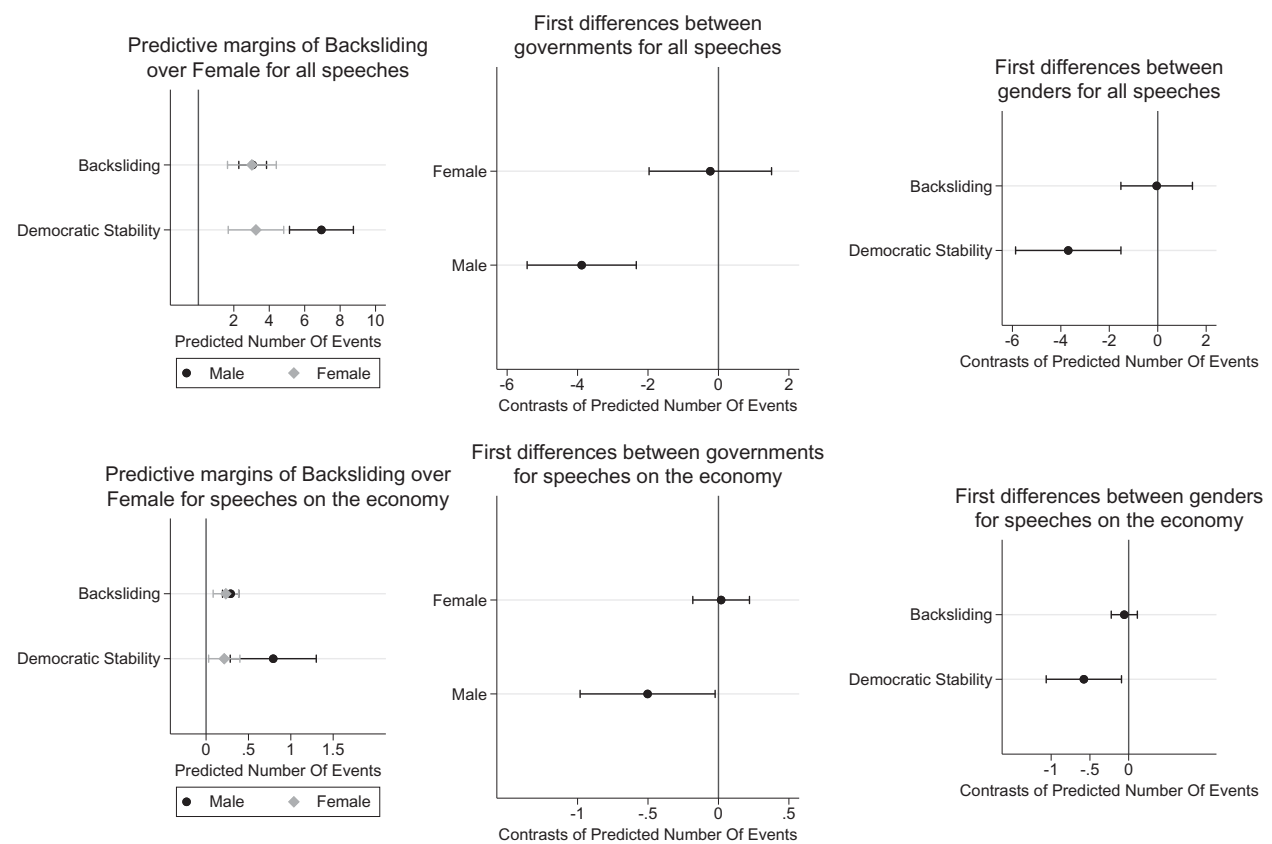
Predictive margins of Backsliding over Female for all speeches

Backsliding
Democratic Stability

2 4 6 8 10
Predicted Number Of Events

Male Female

First differences between governments for all speeches

Female
Male

-6 -4 -2 0 2
Contrasts of Predicted Number Of Events

First differences between genders for all speeches

Backsliding
Democratic Stability

-6 -4 -2 0 2
Contrasts of Predicted Number Of Events

Predictive margins of Backsliding over Female for speeches on the economy

Backsliding
Democratic Stability

0 .5 1 1.5
Predicted Number Of Events

Male Female

First differences between governments for speeches on the economy

Female
Male

-1 -.5 0 .5
Contrasts of Predicted Number Of Events

First differences between genders for speeches on the economy

Backsliding
Democratic Stability

-1 -.5 0
Contrasts of Predicted Number Of Events